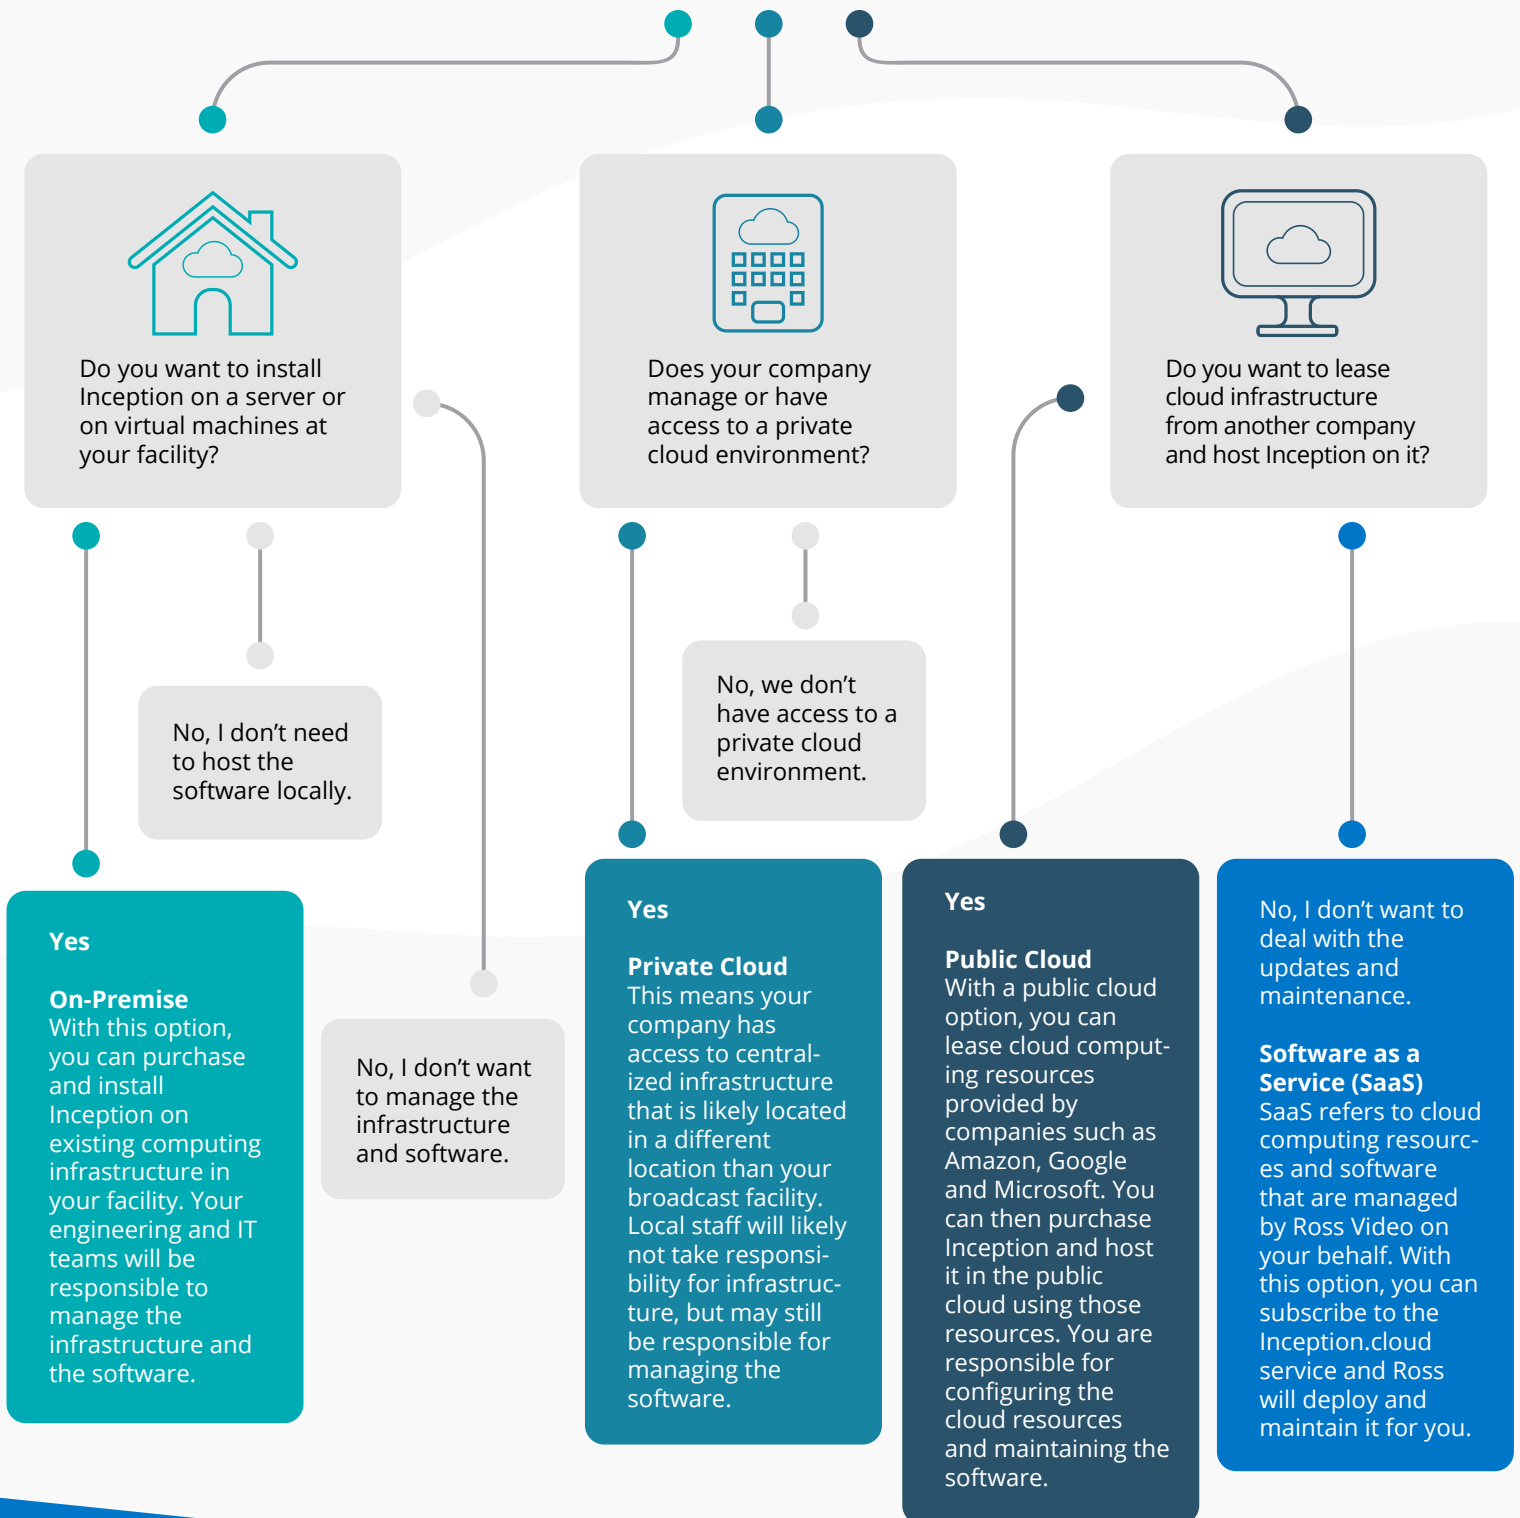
Do you want to install Inception on a server or on virtual machines at your facility?

Does your company manage or have access to a private cloud environment?

Do you want to lease cloud infrastructure from another company and host Inception on it?

No, I don't need to host the software locally.

No, we don't have access to a private cloud environment.

Yes

On-Premise
With this option, you can purchase and install Inception on existing computing infrastructure in your facility. Your engineering and IT teams will be responsible to manage the infrastructure and the software.

No, I don't want to manage the infrastructure and software.

Yes

Private Cloud
This means your company has access to centralized infrastructure that is likely located in a different location than your broadcast facility. Local staff will likely not take responsibility for infrastructure, but may still be responsible for managing the software.

Yes

Public Cloud
With a public cloud option, you can lease cloud computing resources provided by companies such as Amazon, Google and Microsoft. You can then purchase Inception and host it in the public cloud using those resources. You are responsible for configuring the cloud resources and maintaining the software.

No, I don't want to deal with the updates and maintenance.

Software as a Service (SaaS)
SaaS refers to cloud computing resources and software that are managed by Ross Video on your behalf. With this option, you can subscribe to the Inception.cloud service and Ross will deploy and maintain it for you.